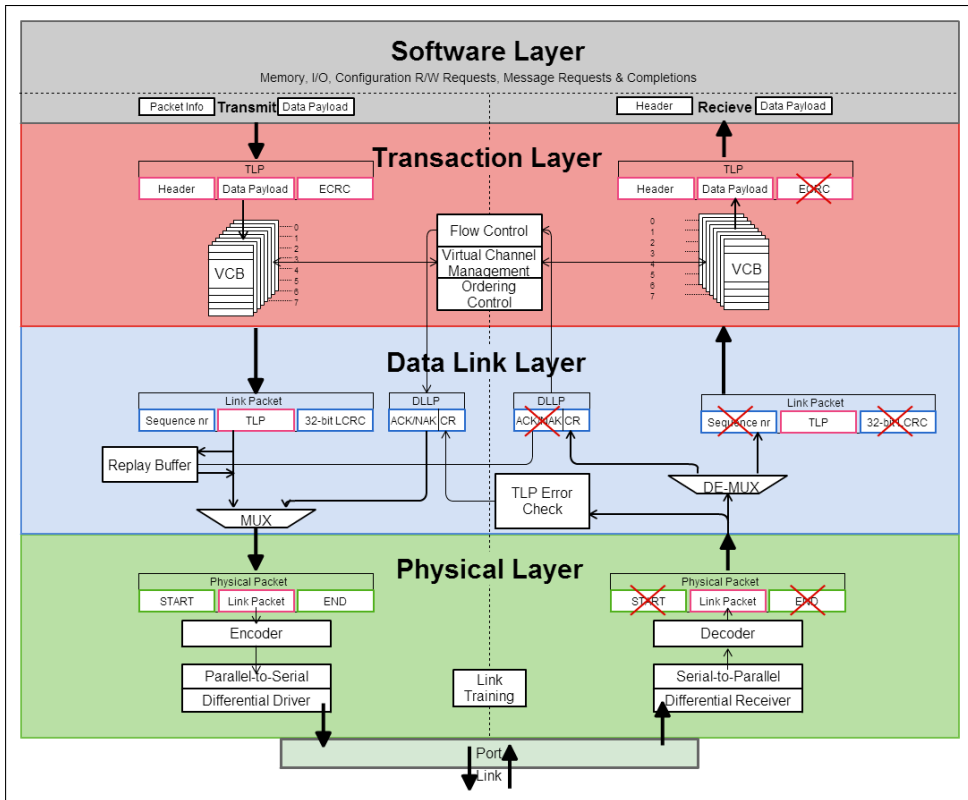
Software Layer

Memory, I/O, Configuration R/W Requests, Message Requests & Completions

Packet Info Transmit Data Payload

Header Recieve Data Payload

Transaction Layer

TLP

| Header | Data Payload | ECRC |
|---|---|---|

TLP

| Header | Data Payload | ECRC |
|---|---|---|

VCB

0 1 2 3 4 5 6 7

Flow Control

Virtual Channel Management

Ordering Control

VCB

0 1 2 3 4 5 6 7

Data Link Layer

Link Packet

| Sequence nr | TLP | 32-bit LCRC |
|---|---|---|

DLLP

| ACK/NAK | CR |
|---|---|

DLLP

| ACK/NAK | CR |
|---|---|

Link Packet

| Sequence nr | TLP | 32-bit LCRC |
|---|---|---|

Replay Buffer

MUX

TLP Error Check

DE-MUX

Physical Layer

Physical Packet

| START | Link Packet | END |
|---|---|---|

Physical Packet

| START | Link Packet | END |
|---|---|---|

Encoder

Decoder

Parallel-to-Serial

Differential Driver

Link Training

Serial-to-Parallel

Differential Receiver

Port

Link